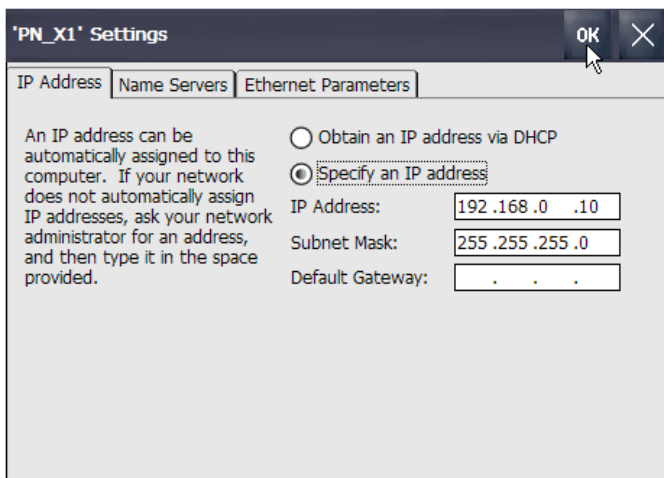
'PN_X1' Settings

OK

IP Address | Name Servers | Ethernet Parameters

An IP address can be automatically assigned to this computer. If your network does not automatically assign IP addresses, ask your network administrator for an address, and then type it in the space provided.

Obtain an IP address via DHCP

Specify an IP address

IP Address: 192 .168 .0 .10

Subnet Mask: 255 .255 .255 .0

Default Gateway: . . .